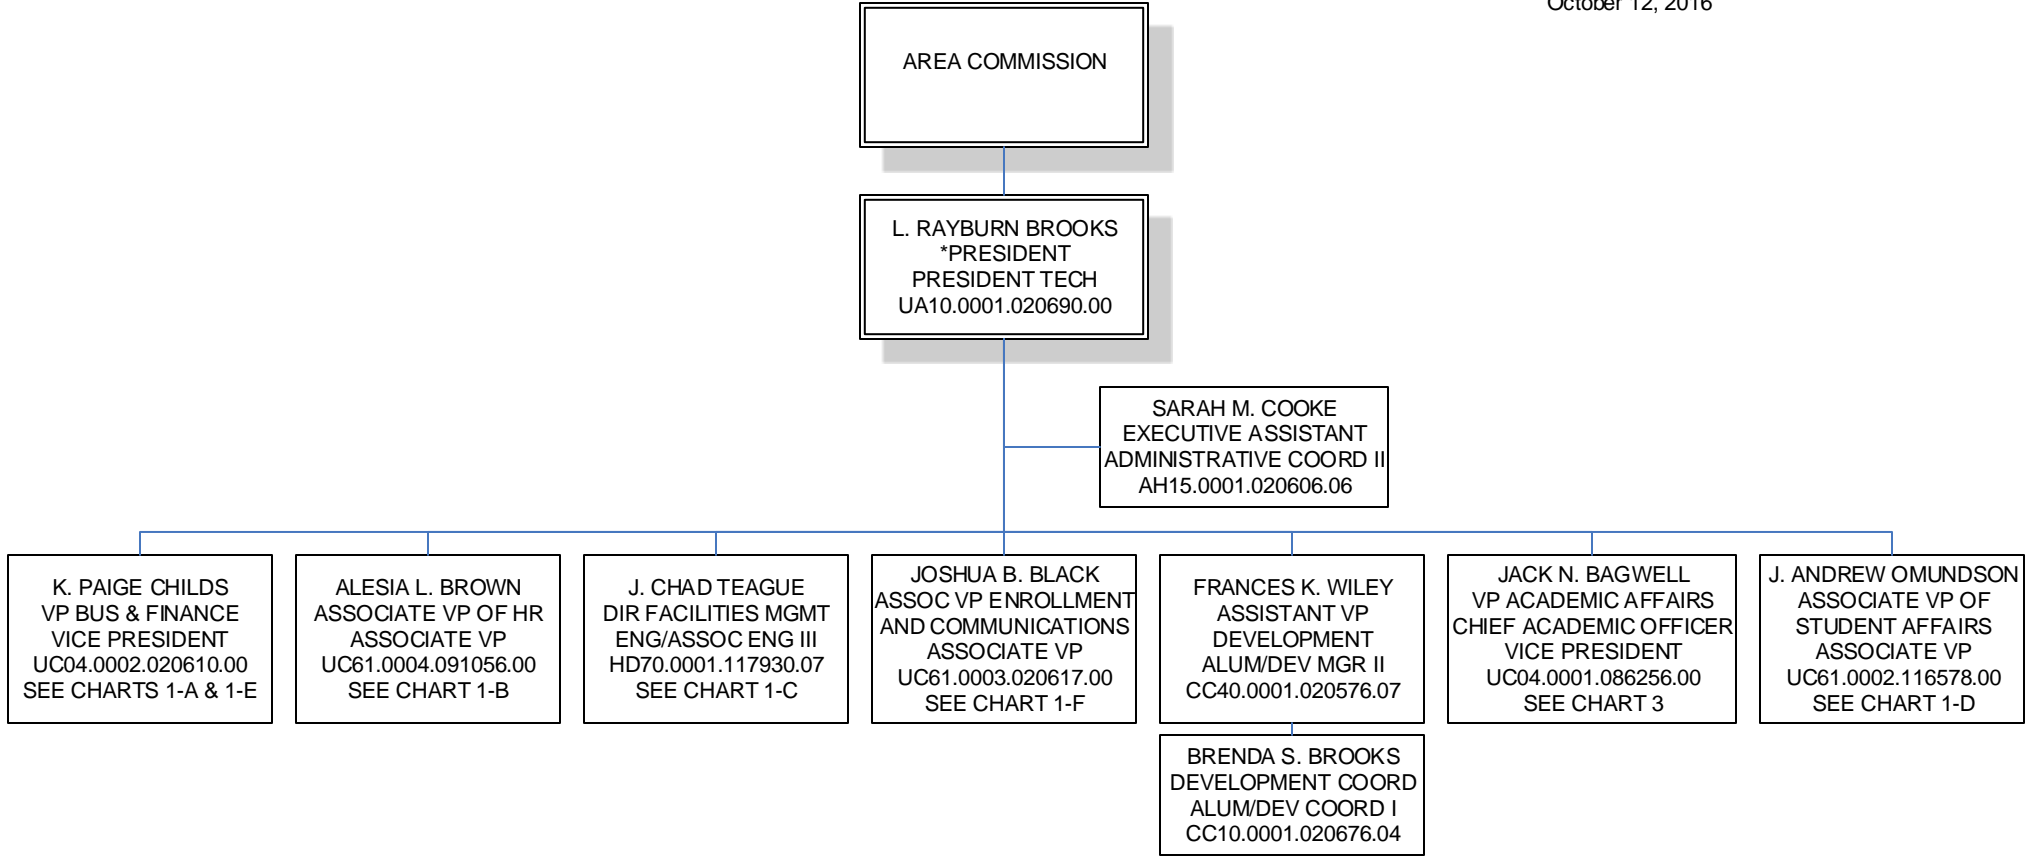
October 12, 2016

AREA COMMISSION

L. RAYBURN BROOKS
*PRESIDENT
PRESIDENT TECH
UA10.0001.020690.00

SARAH M. COOKE
EXECUTIVE ASSISTANT
ADMINISTRATIVE COORD II
AH15.0001.020606.06

K. PAIGE CHILDS
VP BUS & FINANCE
VICE PRESIDENT
UC04.0002.020610.00
SEE CHARTS 1-A & 1-E

ALESIA L. BROWN
ASSOCIATE VP OF HR
ASSOCIATE VP
UC61.0004.091056.00
SEE CHART 1-B

J. CHAD TEAGUE
DIR FACILITIES MGMT
ENG/ASSOC ENG III
HD70.0001.117930.07
SEE CHART 1-C

JOSHUA B. BLACK
ASSOC VP ENROLLMENT
AND COMMUNICATIONS
ASSOCIATE VP
UC61.0003.020617.00
SEE CHART 1-F

FRANCES K. WILEY
ASSISTANT VP
DEVELOPMENT
ALUM/DEV MGR II
CC40.0001.020576.07

JACK N. BAGWELL
VP ACADEMIC AFFAIRS
CHIEF ACADEMIC OFFICER
VICE PRESIDENT
UC04.0001.086256.00
SEE CHART 3

J. ANDREW OMUNDSON
ASSOCIATE VP OF
STUDENT AFFAIRS
ASSOCIATE VP
UC61.0002.116578.00
SEE CHART 1-D

BRENDA S. BROOKS
DEVELOPMENT COORD
ALUM/DEV COORD I
CC10.0001.020676.04